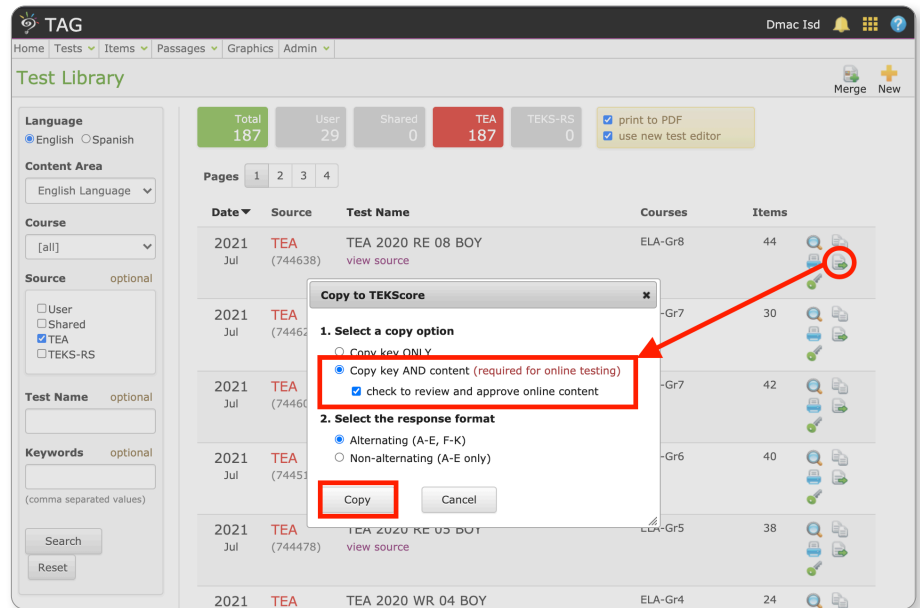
TAG

Dmac Isd

Home | Tests | Items | Passages | Graphics | Admin

Test Library

Merge New

Language
English Spanish

Content Area
English Language

Course
[all]

Source optional
User
Shared
TEA
TEKS-RS

Test Name optional

Keywords optional

(comma separated values)

Search

Reset

| Total 187 | User 29 | Shared 0 | TEA 187 | TEKS-RS 0 |

print to PDF
use new test editor

Pages 1 2 3 4

| Date | Source | Test Name | Courses | Items |
|---|---|---|---|---|
| 2021 Jul | TEA (744638) | TEA 2020 RE 08 BOY view source | ELA-Gr8 | 44 |
| 2021 Jul | TEA (74462 | | -Gr7 | 30 |
| 2021 Jul | TEA (74460 | | -Gr7 | 42 |
| 2021 Jul | TEA (74451 | | -Gr6 | 40 |
| 2021 Jul | TEA (744478) | TEA 2020 RE 05 BOY view source | ELA-Gr5 | 38 |
| 2021 | TEA | TEA 2020 WR 04 BOY | ELA-Gr4 | 24 |

Copy to TEKScore

1. Select a copy option
Copy key ONLY
Copy key AND content (required for online testing)
check to review and approve online content

2. Select the response format
Alternating (A-E, F-K)
Non-alternating (A-E only)

Copy Cancel